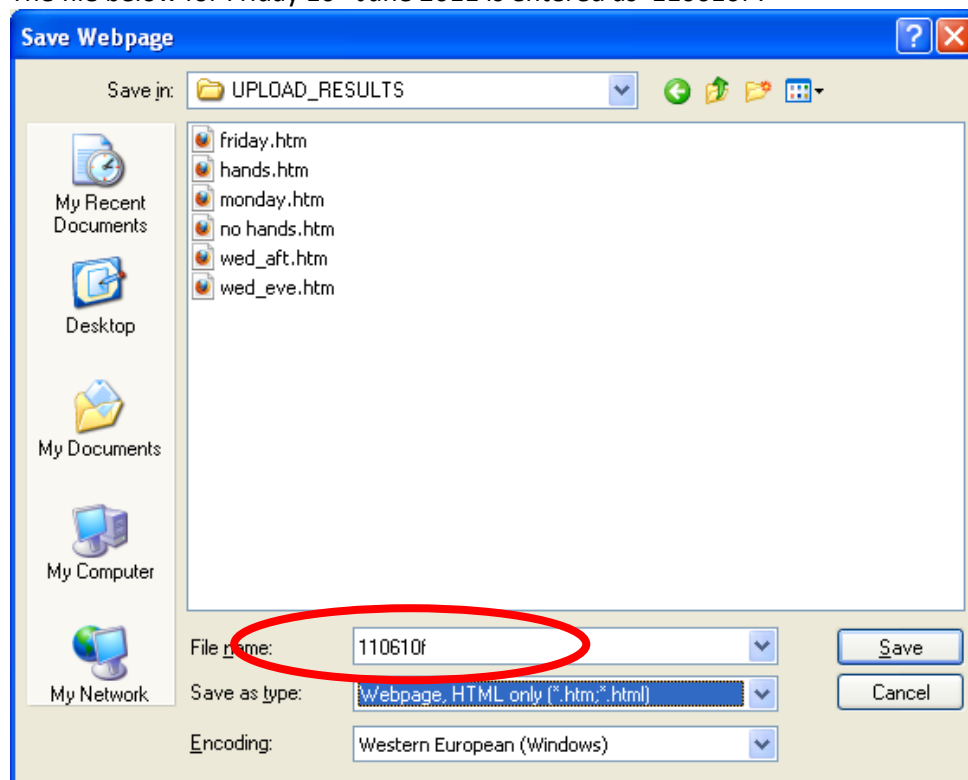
The file below for Friday 10th June 2011 is entered as "110610f".

Save Webpage

Save in: UPLOAD_RESULTS

My Recent Documents
Desktop
My Documents
My Computer
My Network

friday.htm
hands.htm
monday.htm
no hands.htm
wed_aft.htm
wed_eve.htm

File name: 110610f
Save as type: Webpage, HTML only (*.htm;*.html)
Encoding: Western European (Windows)

Save
Cancel